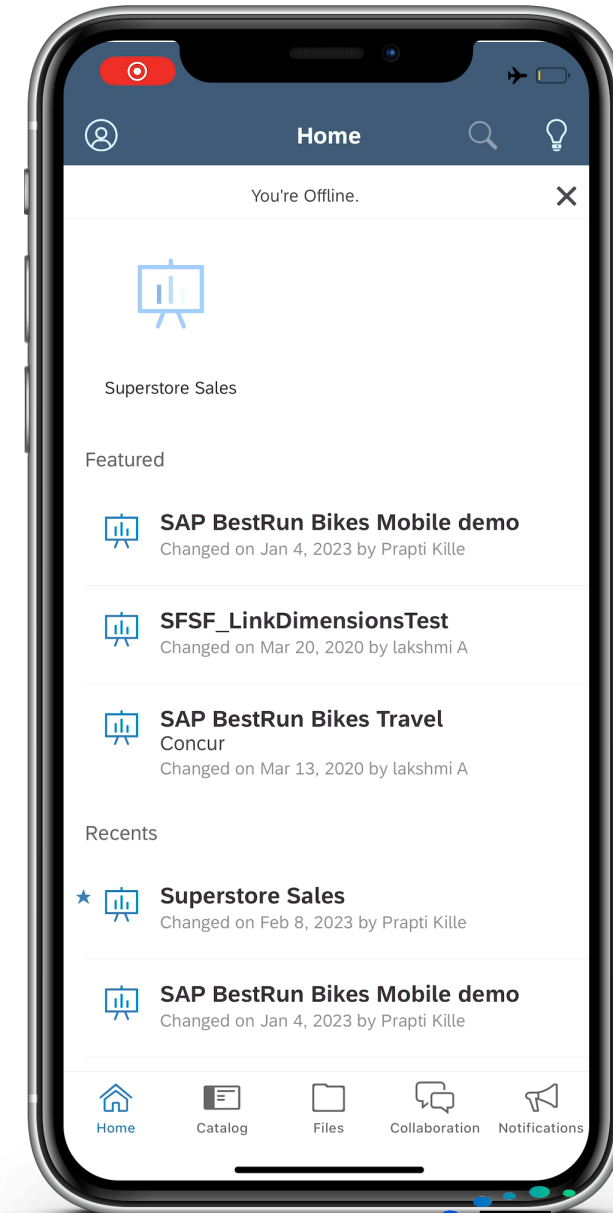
Home

You're Offline.

Superstore Sales

Featured

SAP BestRun Bikes Mobile demo
Changed on Jan 4, 2023 by Prapti Kille

SFSF_LinkDimensionsTest
Changed on Mar 20, 2020 by lakshmi A

SAP BestRun Bikes Travel Concur
Changed on Mar 13, 2020 by lakshmi A

Recents

Superstore Sales
Changed on Feb 8, 2023 by Prapti Kille

SAP BestRun Bikes Mobile demo
Changed on Jan 4, 2023 by Prapti Kille

Home Catalog Files Collaboration Notifications